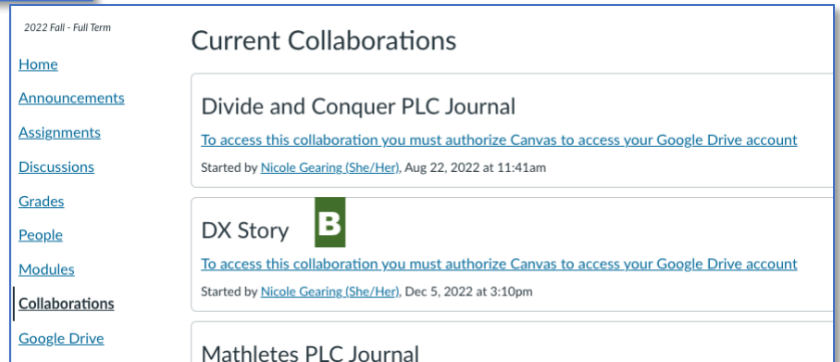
2022 Fall - Full Term

Home

Announcements

Assignments

Discussions

Grades

People

Modules

Collaborations

Google Drive

Current Collaborations

Divide and Conquer PLC Journal

To access this collaboration you must authorize Canvas to access your Google Drive account

Started by Nicole Gearing (She/Her), Aug 22, 2022 at 11:41am

DX Story

B

To access this collaboration you must authorize Canvas to access your Google Drive account

Started by Nicole Gearing (She/Her), Dec 5, 2022 at 3:10pm

Mathletes PLC Journal